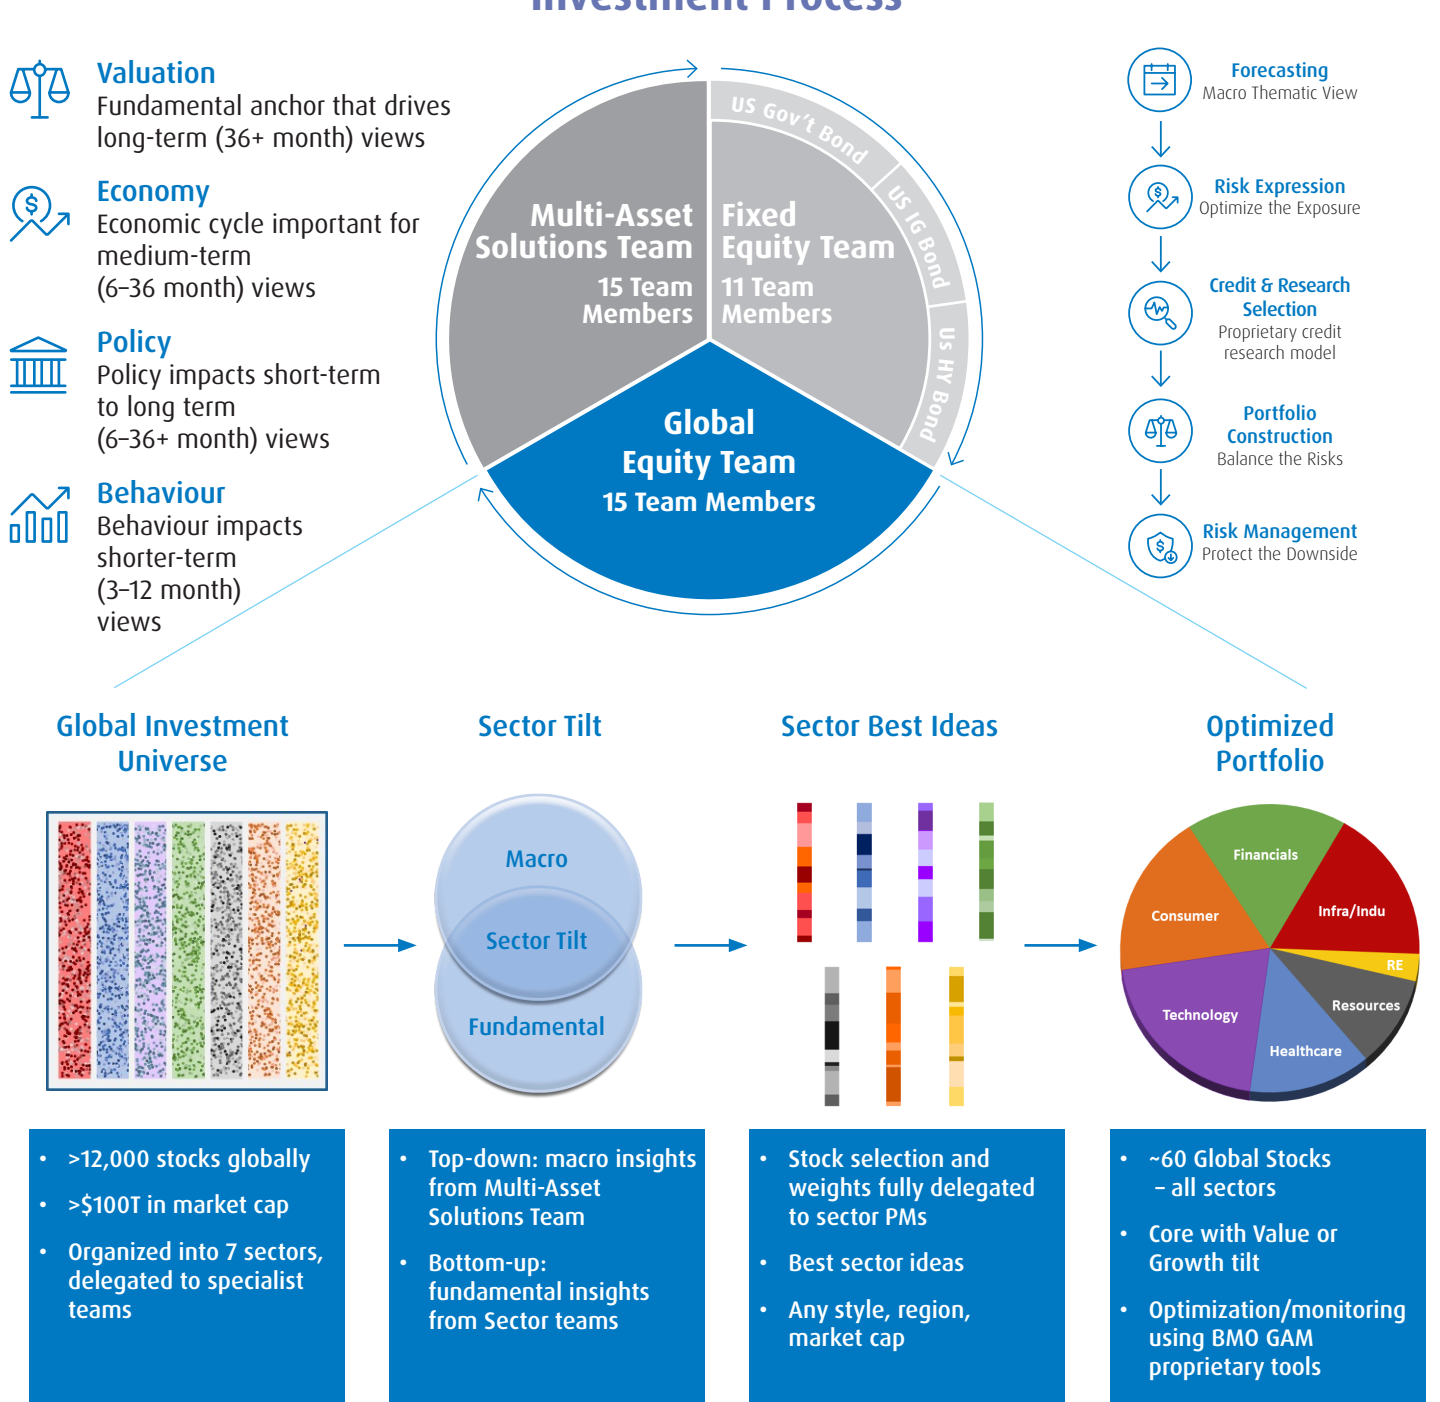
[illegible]

Valuation
Fundamental anchor that drives long-term (36+ month) views

Economy
Economic cycle important for medium-term (6–36 month) views

Policy
Policy impacts short-term to long term (6–36+ month) views

Behaviour
Behaviour impacts shorter-term (3–12 month) views

Multi-Asset Solutions Team
15 Team Members

Fixed Equity Team
11 Team Members

US Gov't Bond
US IG Bond
US HY Bond

Global Equity Team
15 Team Members

Forecasting
Macro Thematic View

Risk Expression
Optimize the Exposure

Credit & Research Selection
Proprietary credit research model

Portfolio Construction
Balance the Risks

Risk Management
Protect the Downside

Global Investment Universe

Sector Tilt

Sector Best Ideas

Optimized Portfolio

Macro
Sector Tilt
Fundamental

Financials
Infra/Indu
Consumer
RE
Resources
Technology
Healthcare

• >12,000 stocks globally
• >$100T in market cap
• Organized into 7 sectors, delegated to specialist teams

• Top-down: macro insights from Multi-Asset Solutions Team
• Bottom-up: fundamental insights from Sector teams

• Stock selection and weights fully delegated to sector PMs
• Best sector ideas
• Any style, region, market cap

• ~60 Global Stocks – all sectors
• Core with Value or Growth tilt
• Optimization/monitoring using BMO GAM proprietary tools